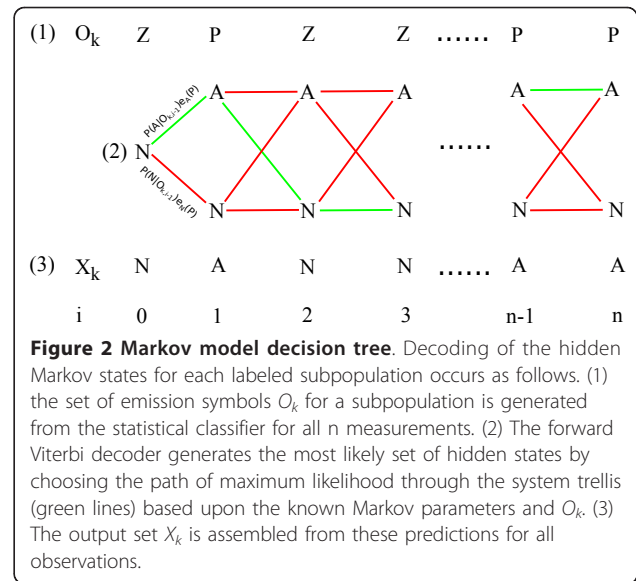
(1) $O_k$ Z P Z Z …… P P

$P(A|O_{k,1})e_A(P)$

A A A A A

(2) N ……

$P(N|O_{k,1})e_N(P)$

N N N N N

(3) $X_k$ N A N N …… A A

i 0 1 2 3 n-1 n

**Figure 2 Markov model decision tree**. Decoding of the hidden Markov states for each labeled subpopulation occurs as follows. (1) the set of emission symbols $O_k$ for a subpopulation is generated from the statistical classifier for all n measurements. (2) The forward Viterbi decoder generates the most likely set of hidden states by choosing the path of maximum likelihood through the system trellis (green lines) based upon the known Markov parameters and $O_k$. (3) The output set $X_k$ is assembled from these predictions for all observations.